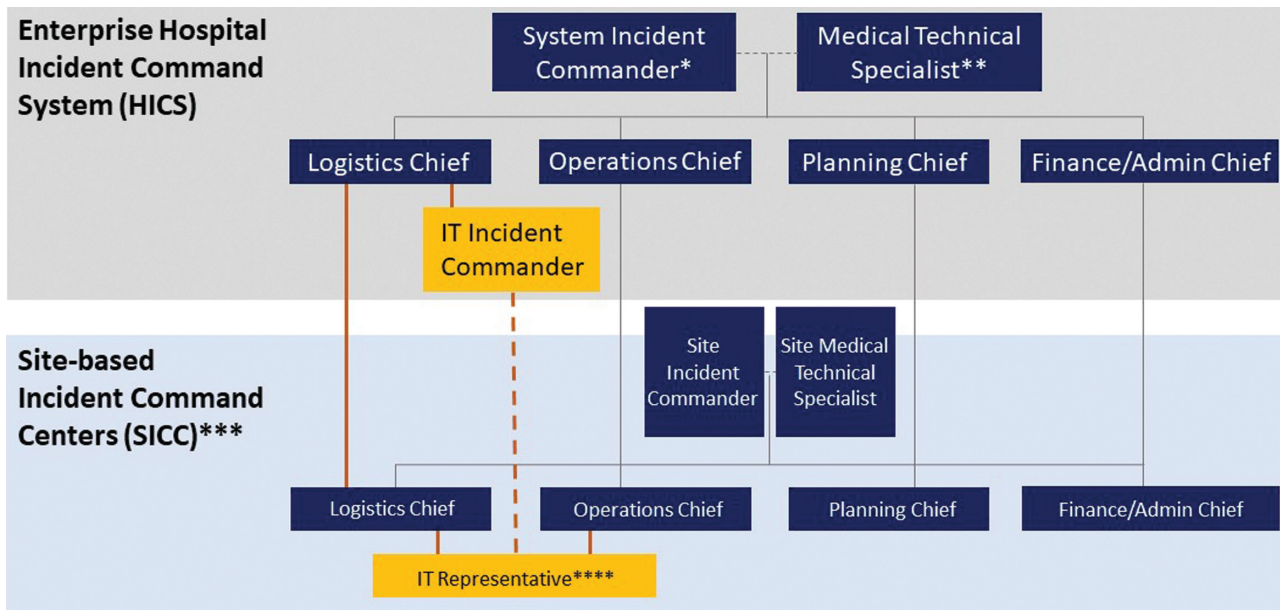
Enterprise Hospital Incident Command System (HICS)

System Incident Commander*

Medical Technical Specialist**

Logistics Chief

Operations Chief

Planning Chief

Finance/Admin Chief

IT Incident Commander

Site-based Incident Command Centers (SICC)***

Site Incident Commander

Site Medical Technical Specialist

Logistics Chief

Operations Chief

Planning Chief

Finance/Admin Chief

IT Representative****